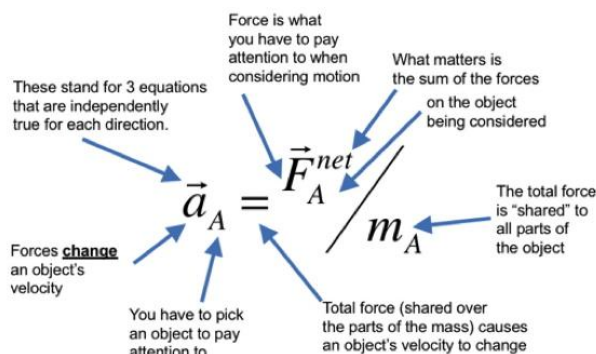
Force is what you have to pay attention to when considering motion

These stand for 3 equations that are independently true for each direction.

What matters is the sum of the forces

on the object being considered

$\vec{a}_A = \vec{F}_A^{net} / m_A$

The total force is "shared" to all parts of the object

Forces **change** an object's velocity

You have to pick an object to pay attention to

Total force (shared over the parts of the mass) causes an object's velocity to change